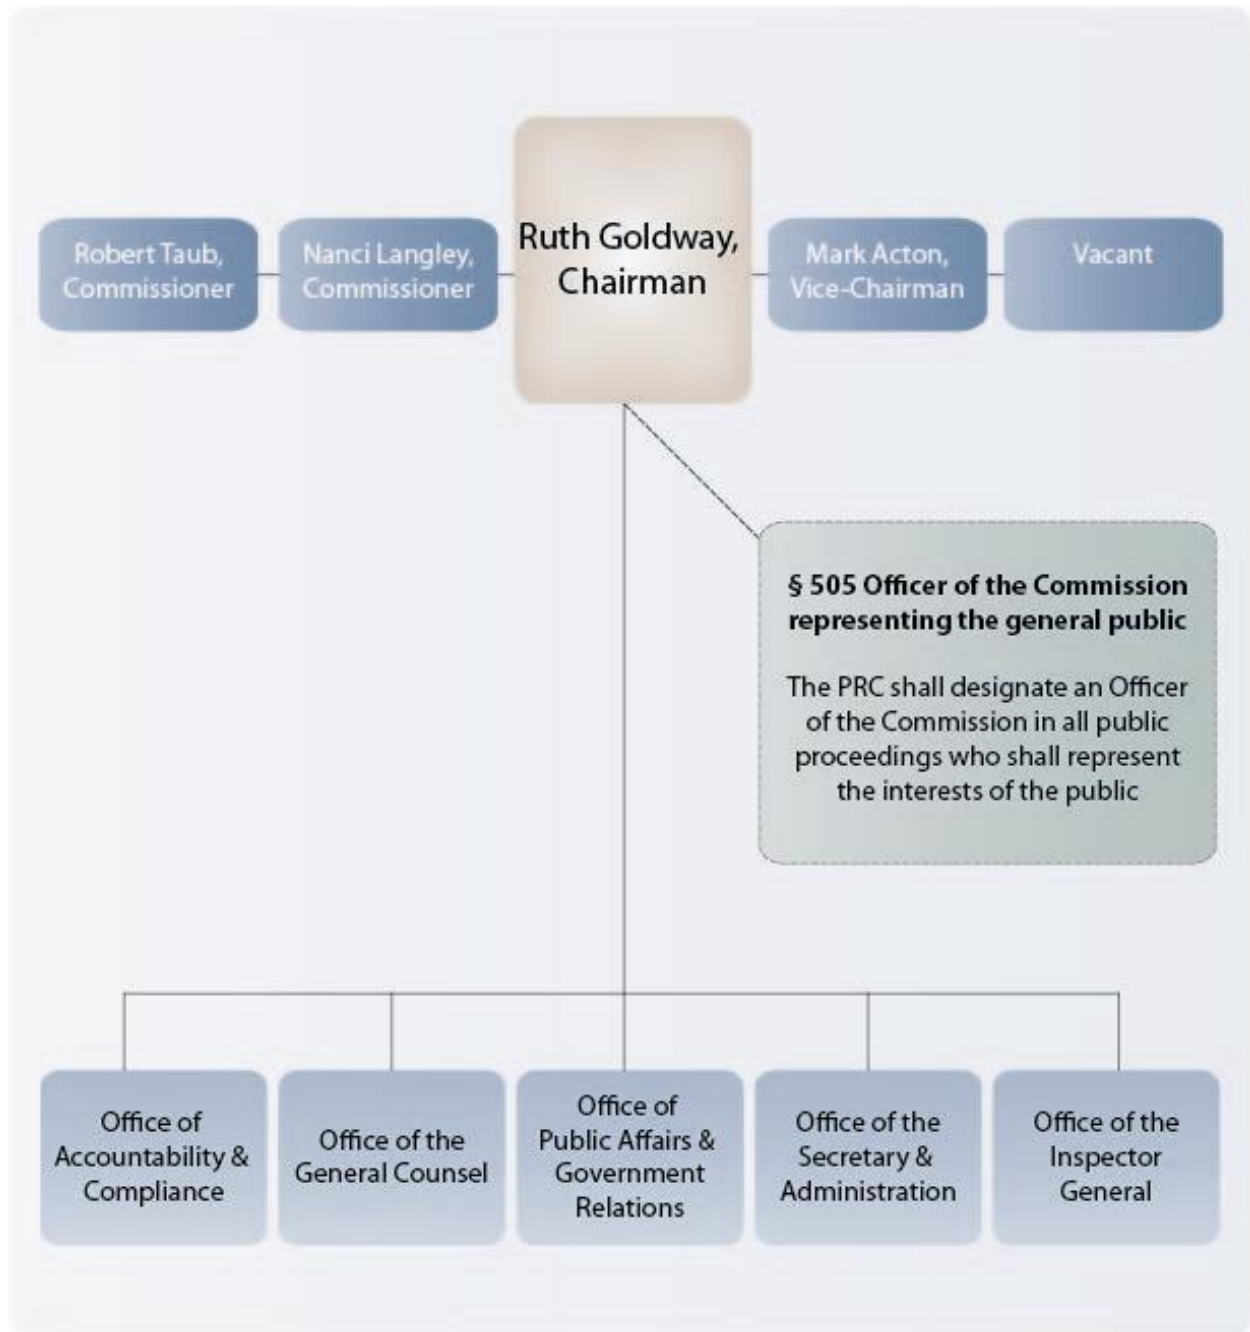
Robert Taub, Commissioner

Nanci Langley, Commissioner

Ruth Goldway, Chairman

Mark Acton, Vice-Chairman

Vacant

**§ 505 Officer of the Commission representing the general public**

The PRC shall designate an Officer of the Commission in all public proceedings who shall represent the interests of the public

Office of Accountability & Compliance

Office of the General Counsel

Office of Public Affairs & Government Relations

Office of the Secretary & Administration

Office of the Inspector General